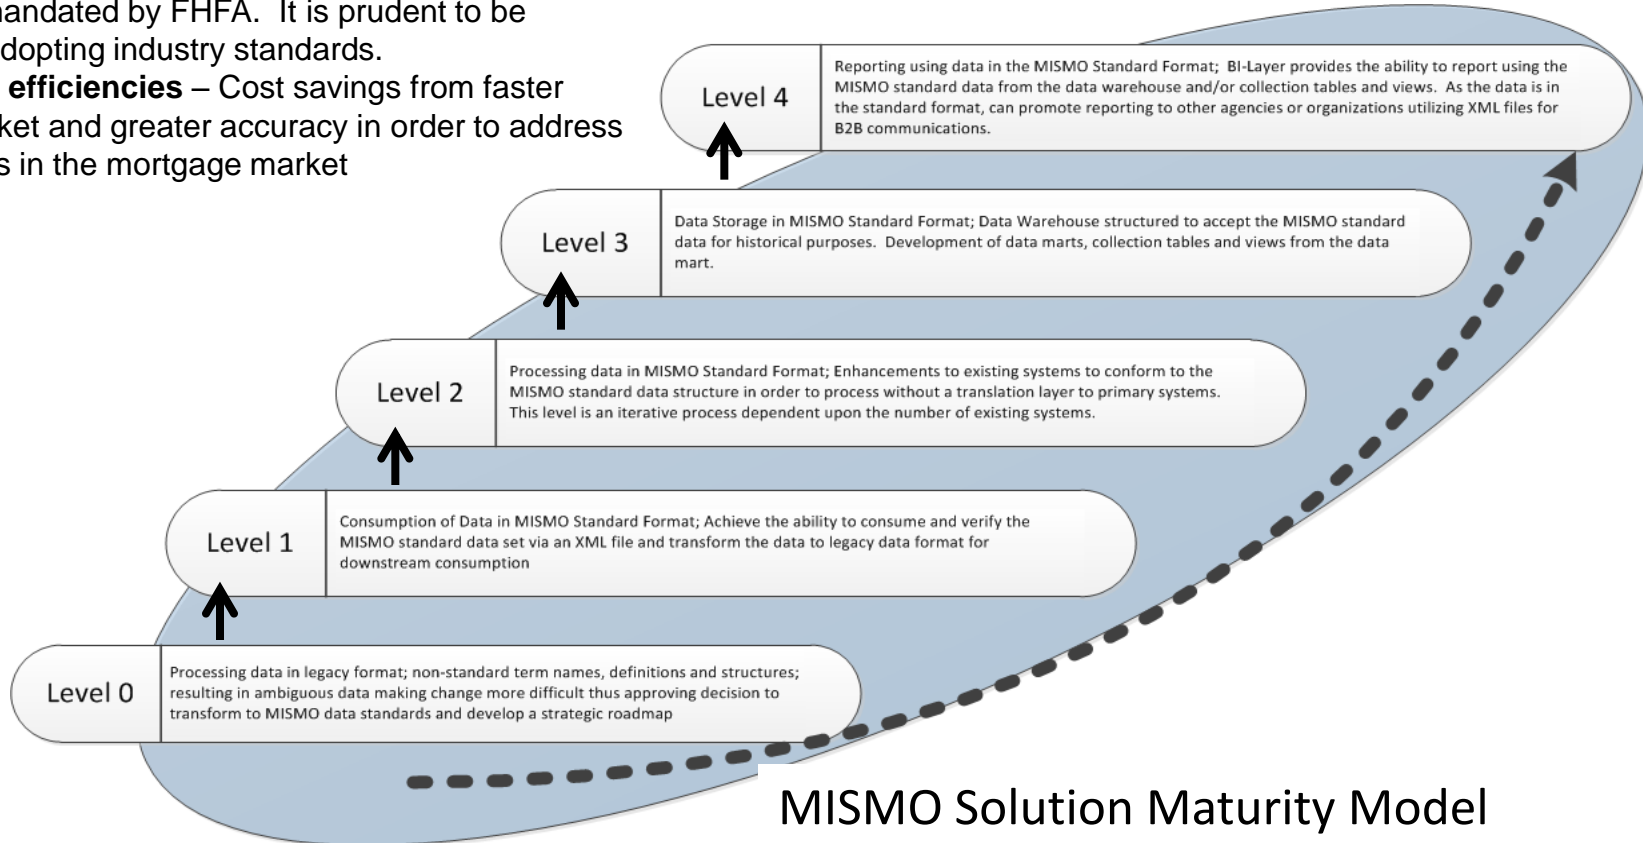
andated by FHFA. It is prudent to be dopting industry standards.

**efficiencies** – Cost savings from faster ket and greater accuracy in order to address s in the mortgage market

Level 4

Reporting using data in the MISMO Standard Format; BI-Layer provides the ability to report using the MISMO standard data from the data warehouse and/or collection tables and views. As the data is in the standard format, can promote reporting to other agencies or organizations utilizing XML files for B2B communications.

Level 3

Data Storage in MISMO Standard Format; Data Warehouse structured to accept the MISMO standard data for historical purposes. Development of data marts, collection tables and views from the data mart.

Level 2

Processing data in MISMO Standard Format; Enhancements to existing systems to conform to the MISMO standard data structure in order to process without a translation layer to primary systems. This level is an iterative process dependent upon the number of existing systems.

Level 1

Consumption of Data in MISMO Standard Format; Achieve the ability to consume and verify the MISMO standard data set via an XML file and transform the data to legacy data format for downstream consumption

Level 0

Processing data in legacy format; non-standard term names, definitions and structures; resulting in ambiguous data making change more difficult thus approving decision to transform to MISMO data standards and develop a strategic roadmap

MISMO Solution Maturity Model